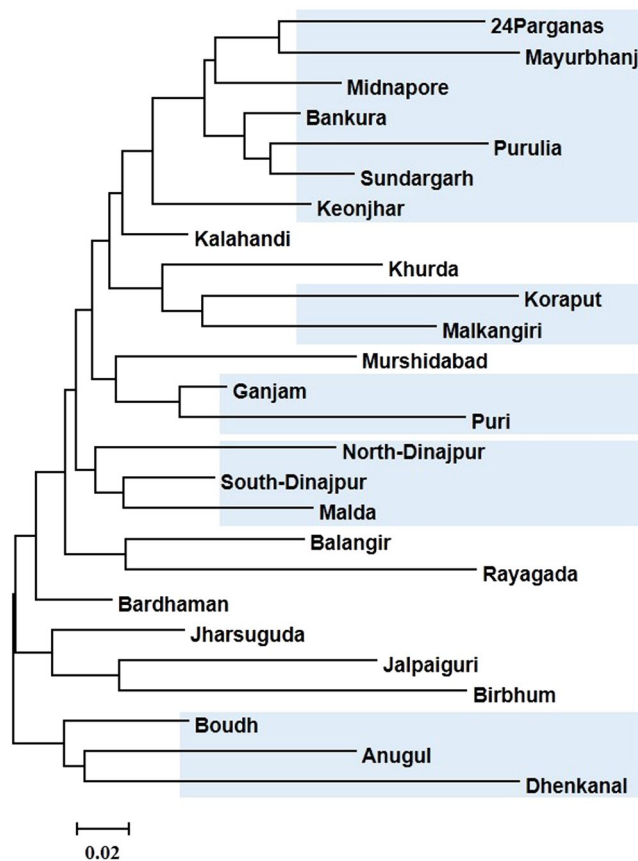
24Parganas
Mayurbhanj
Midnapore
Bankura
Purulia
Sundargarh
Keonjhar
Kalahandi
Khurda
Koraput
Malkangiri
Murshidabad
Ganjam
Puri
North-Dinajpur
South-Dinajpur
Malda
Balangir
Rayagada
Bardhaman
Jharsuguda
Jalpaiguri
Birbhum
Boudh
Anugul
Dhenkanal
0.02